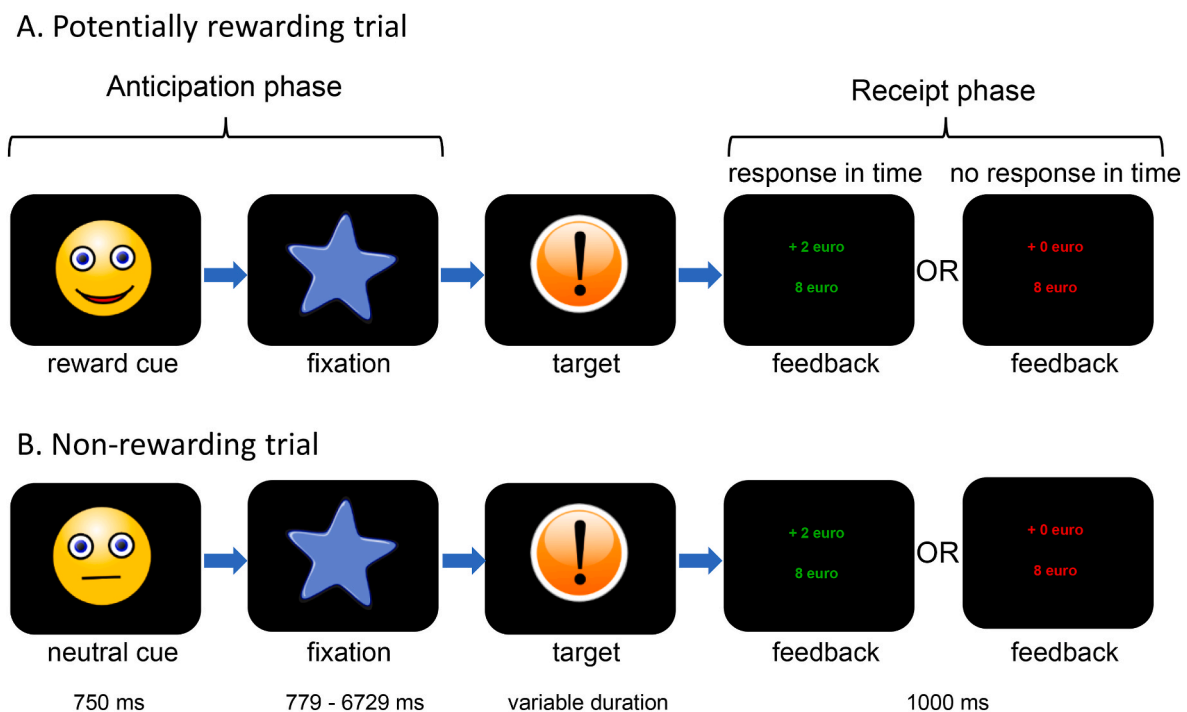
A. Potentially rewarding trial

Anticipation phase

Receipt phase

response in time

no response in time

+ 2 euro

8 euro

OR

+ 0 euro

8 euro

reward cue

fixation

target

feedback

feedback

B. Non-rewarding trial

+ 2 euro

8 euro

OR

+ 0 euro

8 euro

neutral cue

fixation

target

feedback

feedback

750 ms

779 - 6729 ms

variable duration

1000 ms